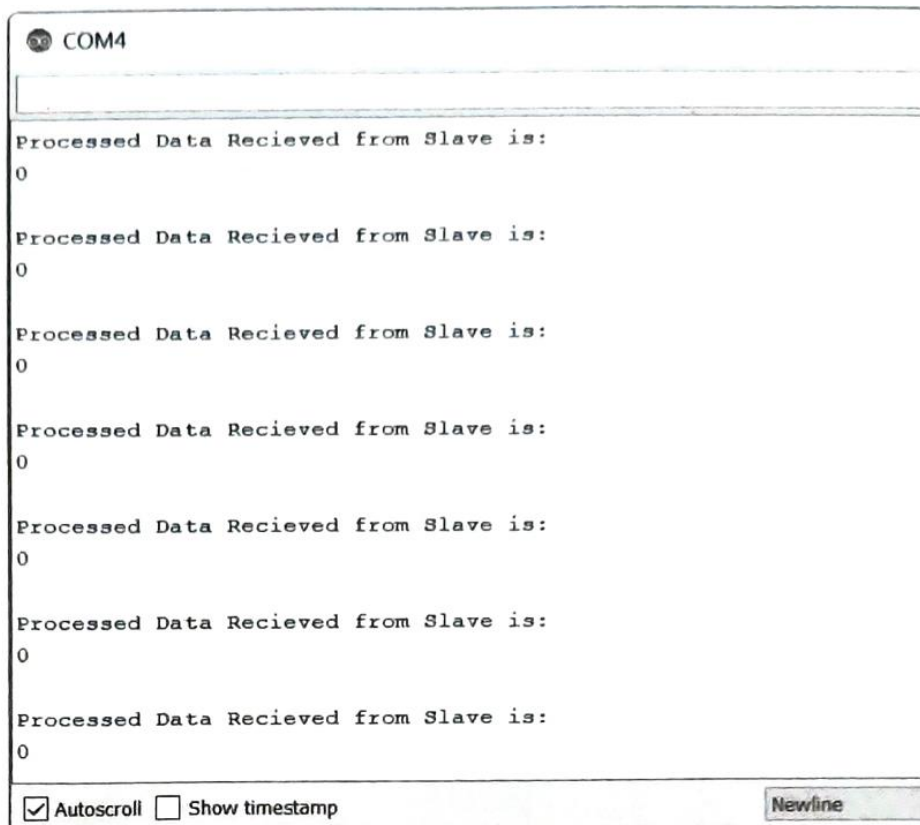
COM4

Processed Data Recieved from Slave is:
0

Processed Data Recieved from Slave is:
0

Processed Data Recieved from Slave is:
0

Processed Data Recieved from Slave is:
0

Processed Data Recieved from Slave is:
0

Processed Data Recieved from Slave is:
0

Processed Data Recieved from Slave is:
0

Autoscroll Show timestamp Newline